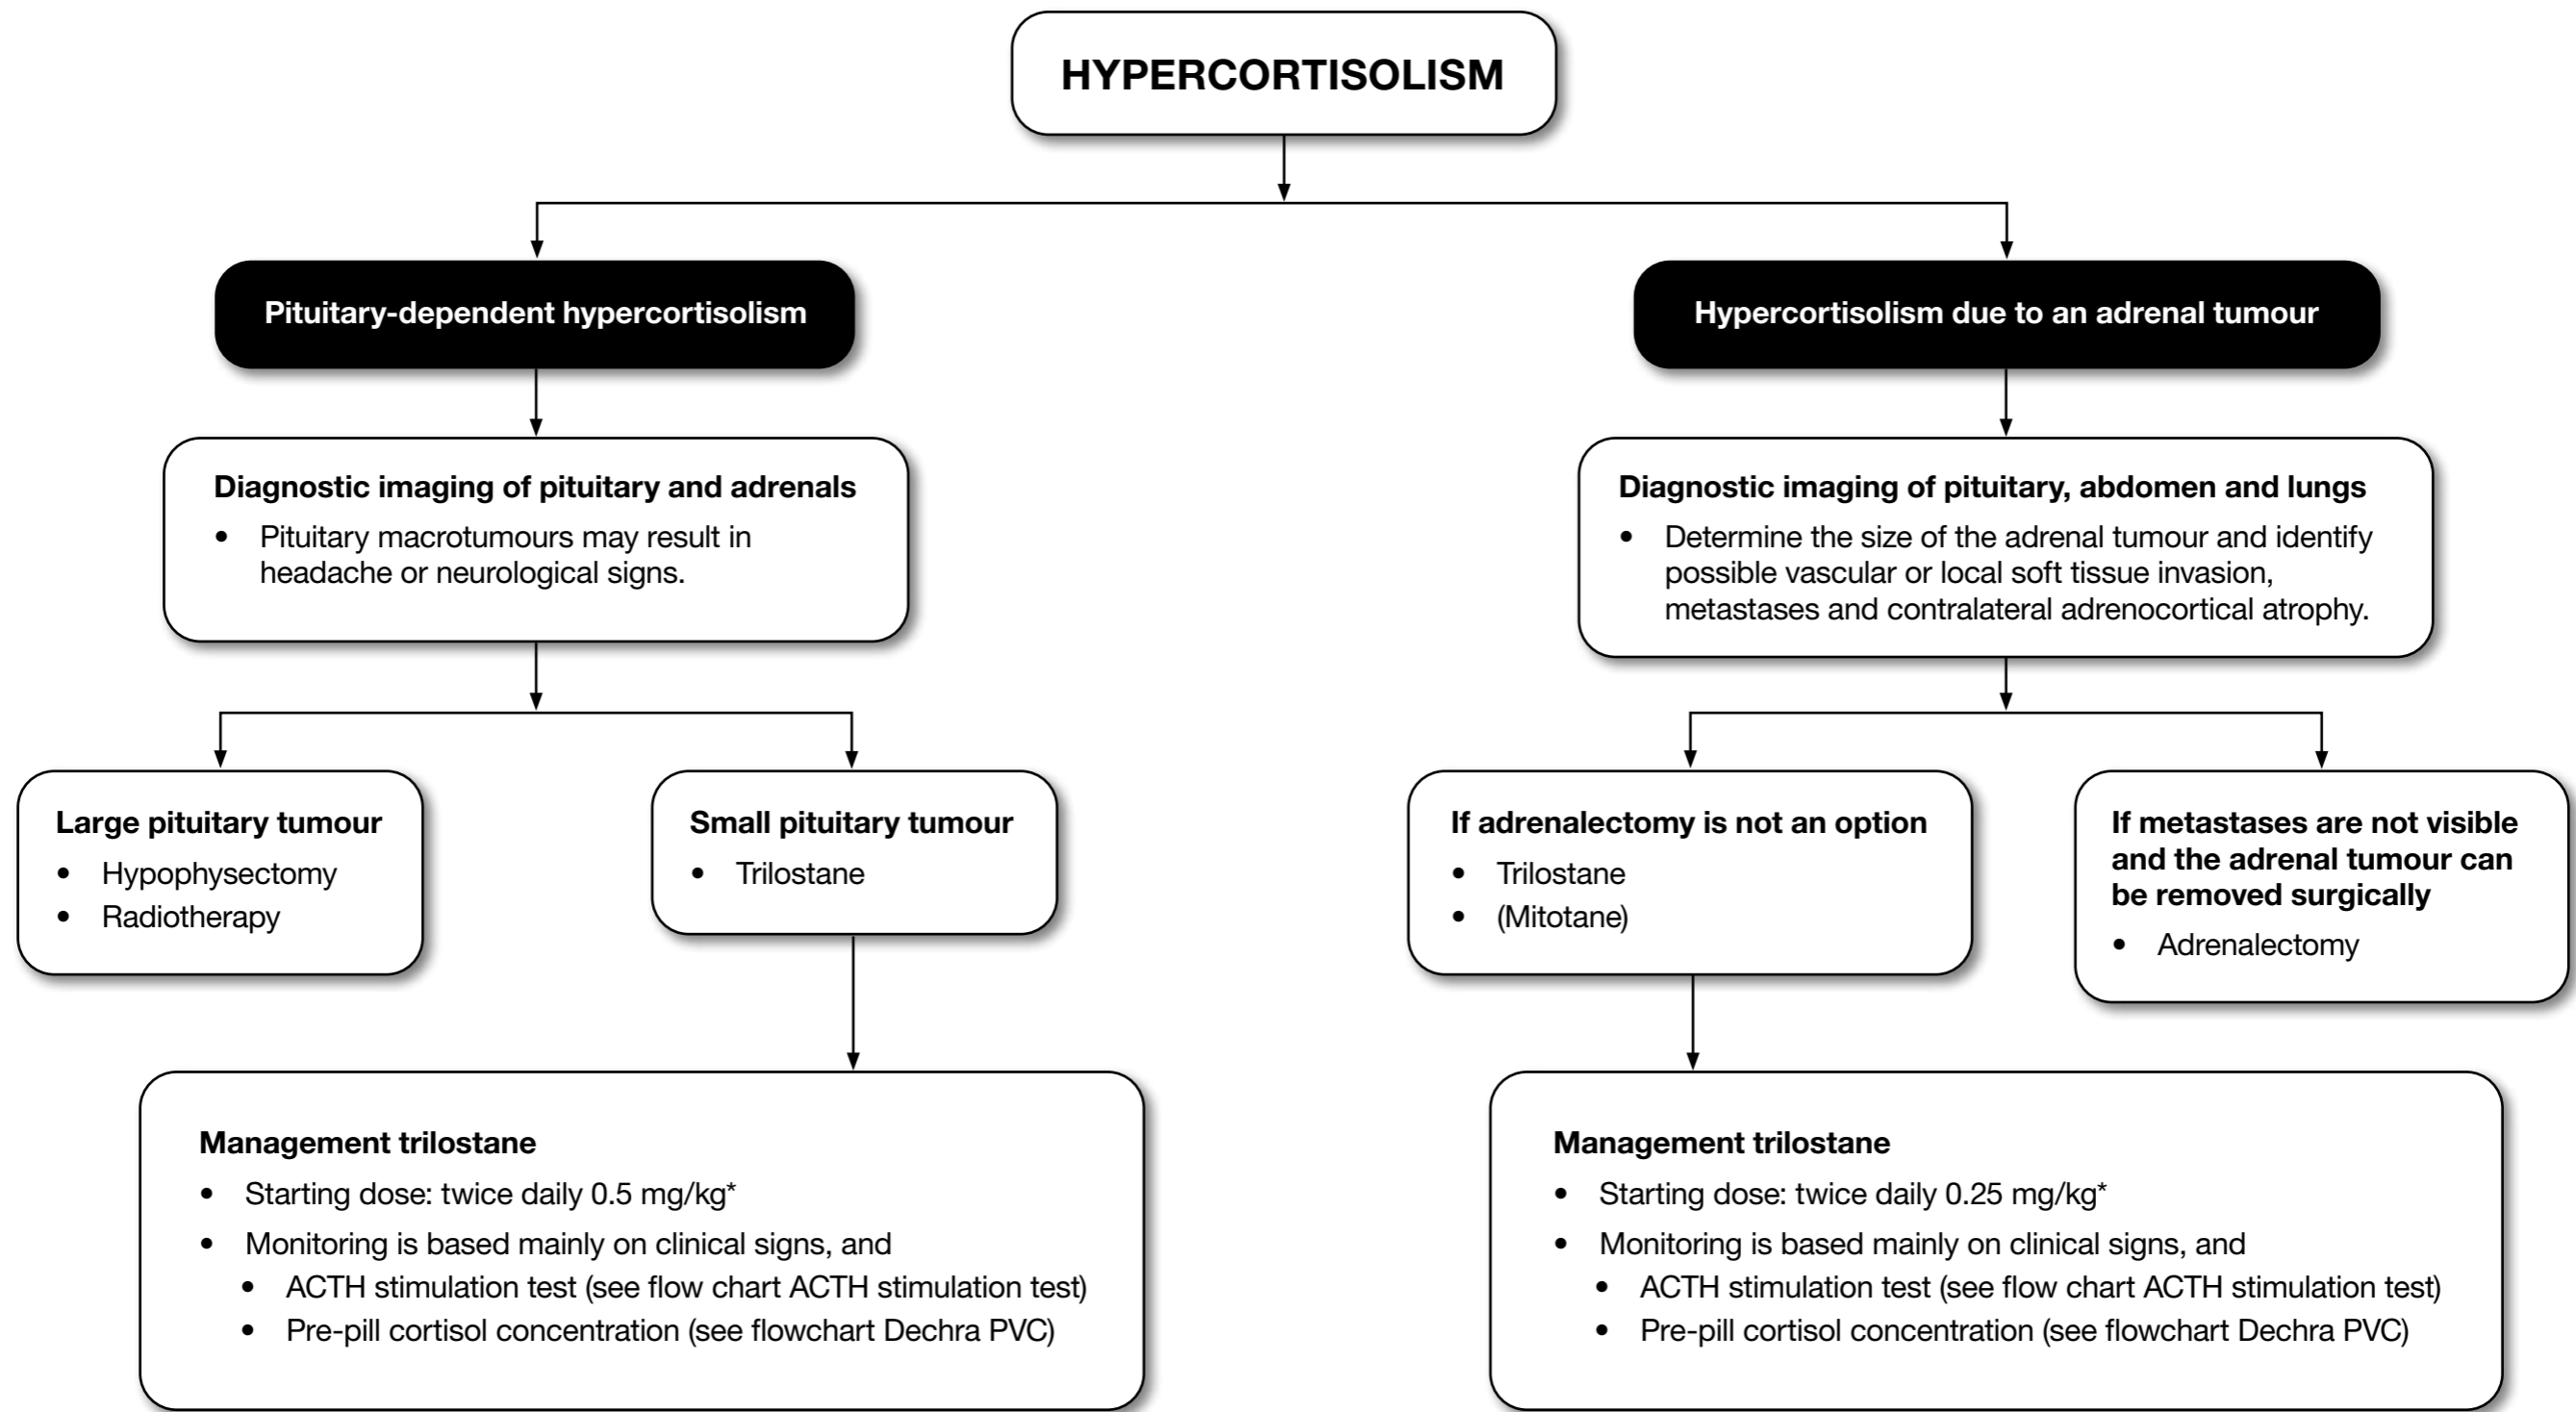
HYPERCORTISOLISM

Pituitary-dependent hypercortisolism

Diagnostic imaging of pituitary and adrenals
- Pituitary macrotumours may result in headache or neurological signs.

Large pituitary tumour
- Hypophysectomy
- Radiotherapy

Small pituitary tumour
- Trilostane

Management trilostane
- Starting dose: twice daily 0.5 mg/kg*
- Monitoring is based mainly on clinical signs, and
  - ACTH stimulation test (see flow chart ACTH stimulation test)
  - Pre-pill cortisol concentration (see flowchart Dechra PVC)

Hypercortisolism due to an adrenal tumour

Diagnostic imaging of pituitary, abdomen and lungs
- Determine the size of the adrenal tumour and identify possible vascular or local soft tissue invasion, metastases and contralateral adrenocortical atrophy.

If adrenalectomy is not an option
- Trilostane
- (Mitotane)

If metastases are not visible and the adrenal tumour can be removed surgically
- Adrenalectomy

Management trilostane
- Starting dose: twice daily 0.25 mg/kg*
- Monitoring is based mainly on clinical signs, and
  - ACTH stimulation test (see flow chart ACTH stimulation test)
  - Pre-pill cortisol concentration (see flowchart Dechra PVC)